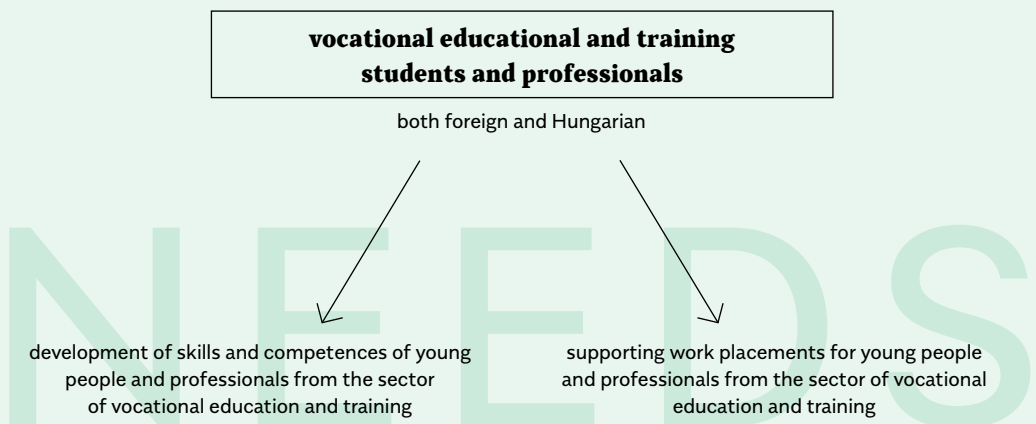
vocational educational and training students and professionals

both foreign and Hungarian

NEEDS

development of skills and competences of young people and professionals from the sector of vocational education and training

supporting work placements for young people and professionals from the sector of vocational education and training